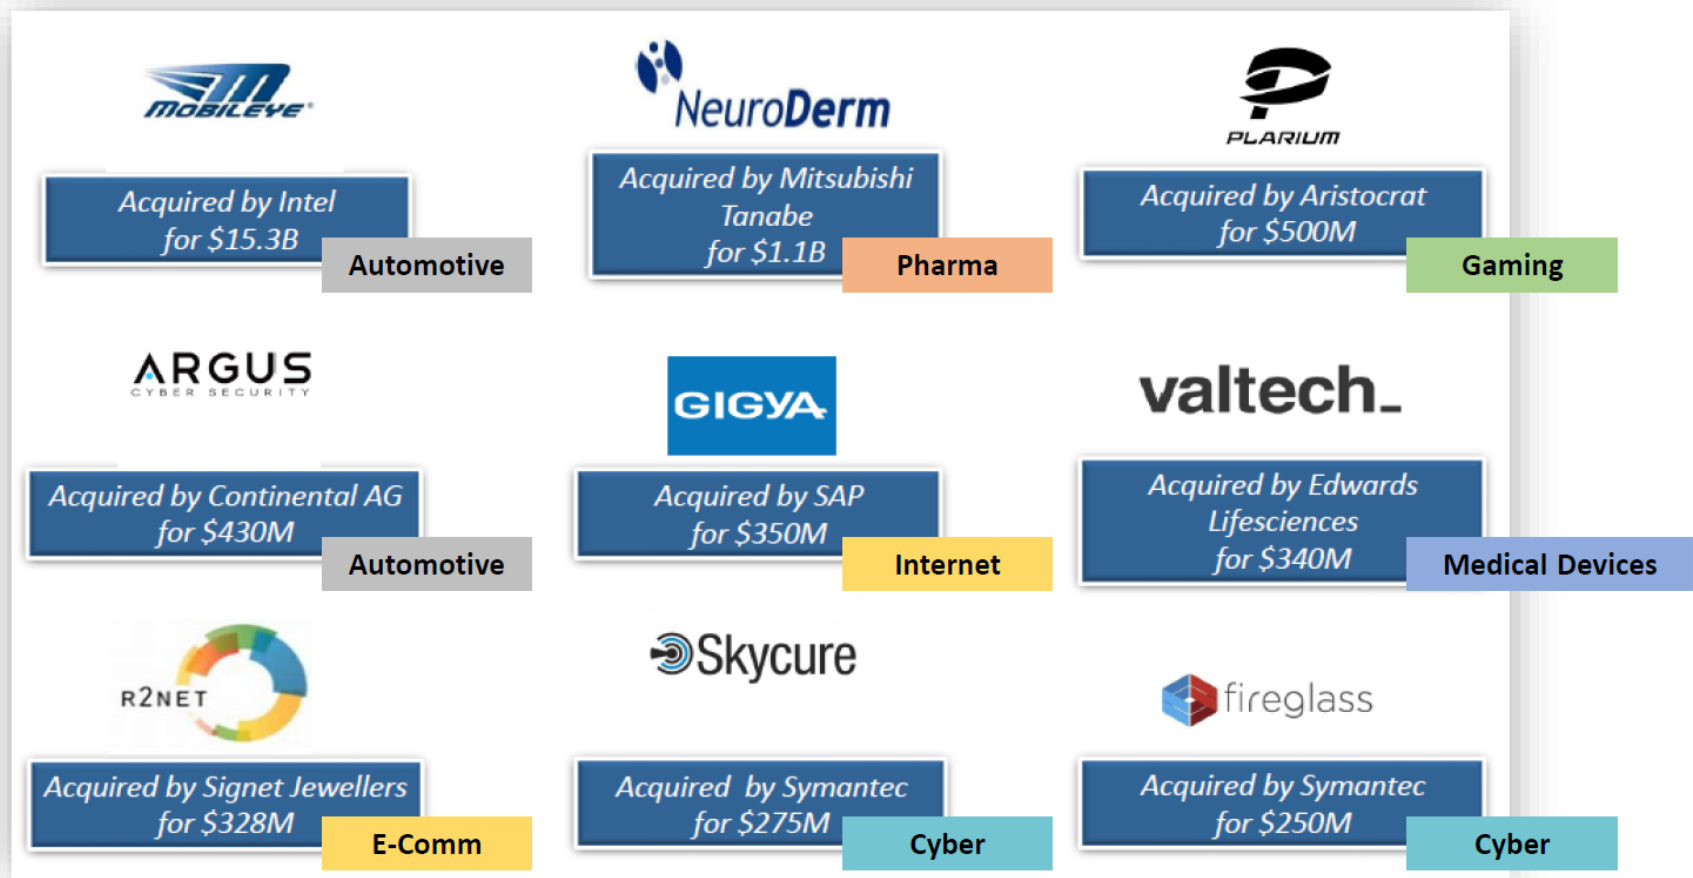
MOBILEYE

Acquired by Intel for $15.3B

Automotive

NeuroDerm

Acquired by Mitsubishi Tanabe for $1.1B

Pharma

PLARIUM

Acquired by Aristocrat for $500M

Gaming

ARGUS CYBER SECURITY

Acquired by Continental AG for $430M

Automotive

GIGYA

Acquired by SAP for $350M

Internet

valtech_

Acquired by Edwards Lifesciences for $340M

Medical Devices

R2NET

Acquired by Signet Jewellers for $328M

E-Comm

Skycure

Acquired by Symantec for $275M

Cyber

fireglass

Acquired by Symantec for $250M

Cyber